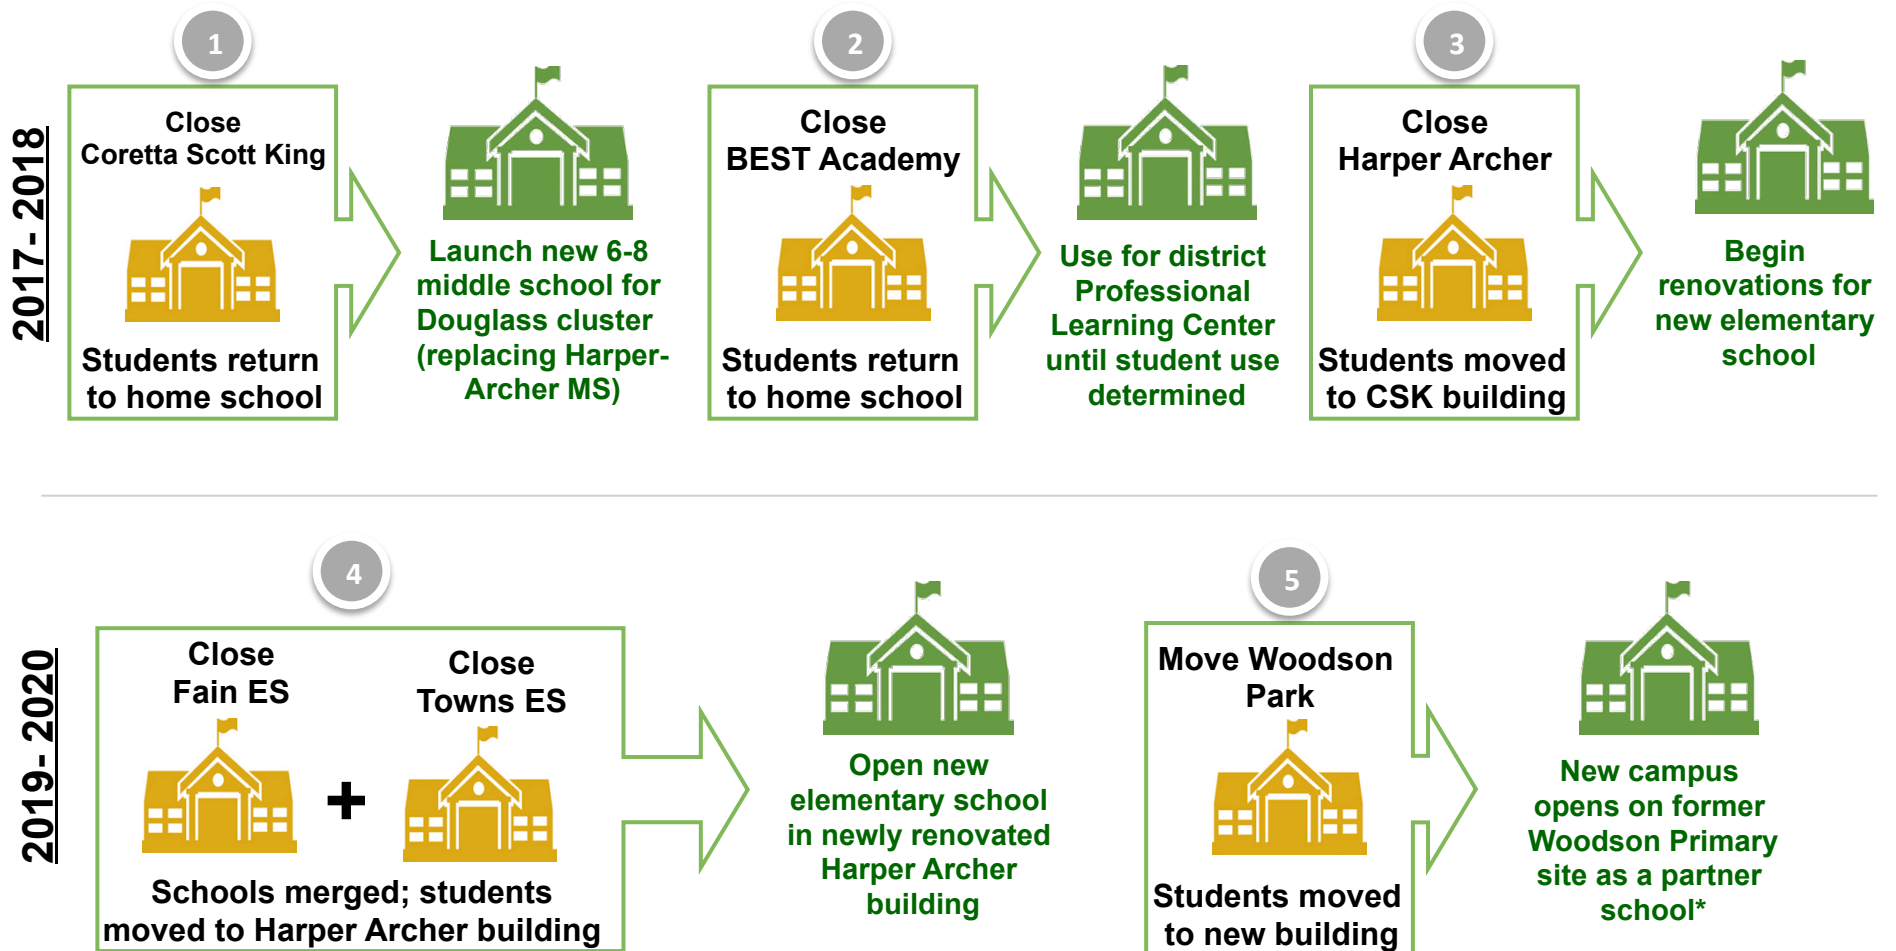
2017 - 2018

1

Close Coretta Scott King

Students return to home school

Launch new 6-8 middle school for Douglass cluster (replacing Harper-Archer MS)

2

Close BEST Academy

Students return to home school

Use for district Professional Learning Center until student use determined

3

Close Harper Archer

Students moved to CSK building

Begin renovations for new elementary school

2019 - 2020

4

Close Fain ES

Close Towns ES

+

Schools merged; students moved to Harper Archer building

Open new elementary school in newly renovated Harper Archer building

5

Move Woodson Park

Students moved to new building

New campus opens on former Woodson Primary site as a partner school*